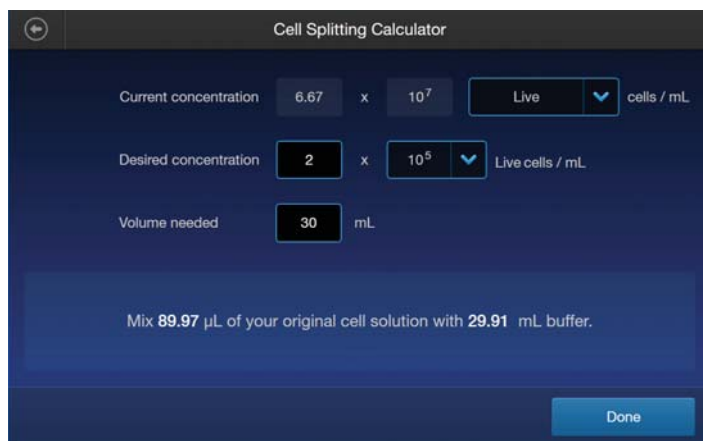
Cell Splitting Calculator

Current concentration 6.67 x $10^7$ Live cells / mL

Desired concentration 2 x $10^5$ Live cells / mL

Volume needed 30 mL

Mix **89.97** µL of your original cell solution with **29.91** mL buffer.

Done